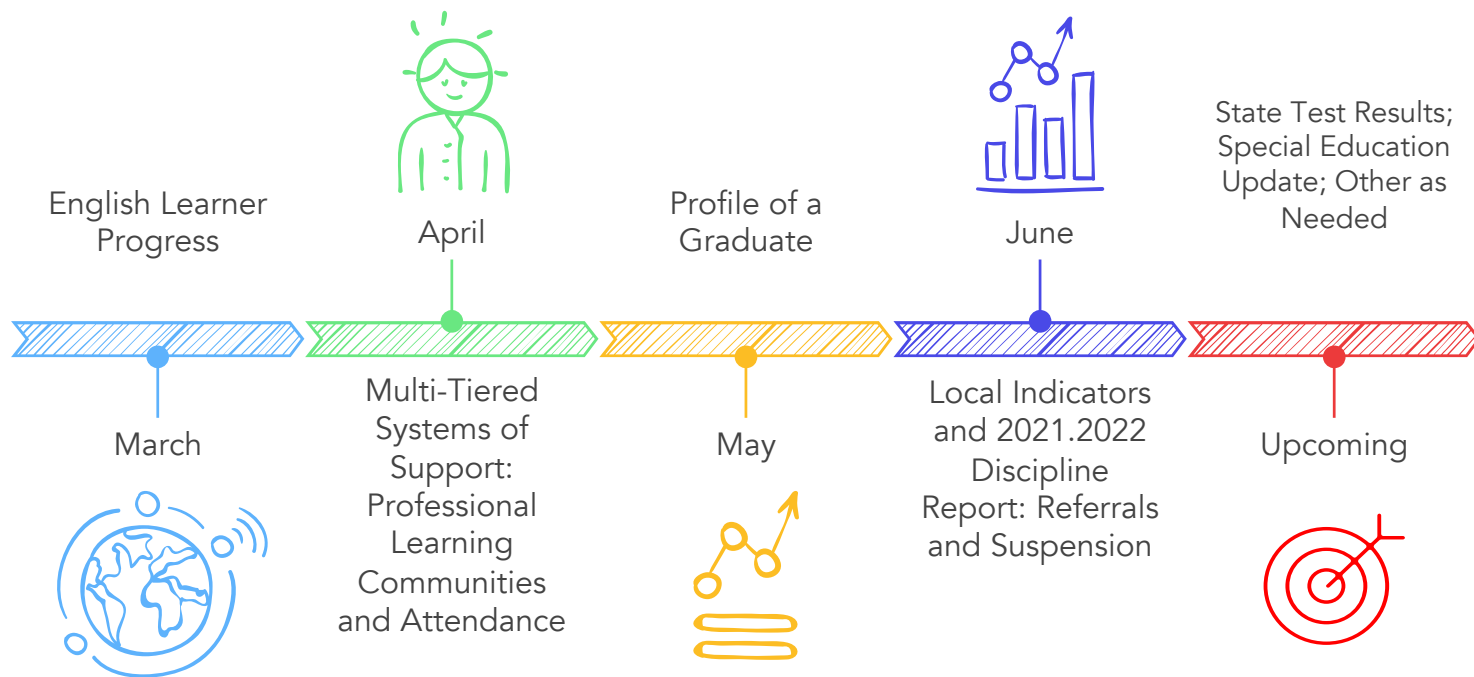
English Learner Progress

March

April

Multi-Tiered Systems of Support: Professional Learning Communities and Attendance

Profile of a Graduate

May

June

Local Indicators and 2021.2022 Discipline Report: Referrals and Suspension

State Test Results; Special Education Update; Other as Needed

Upcoming